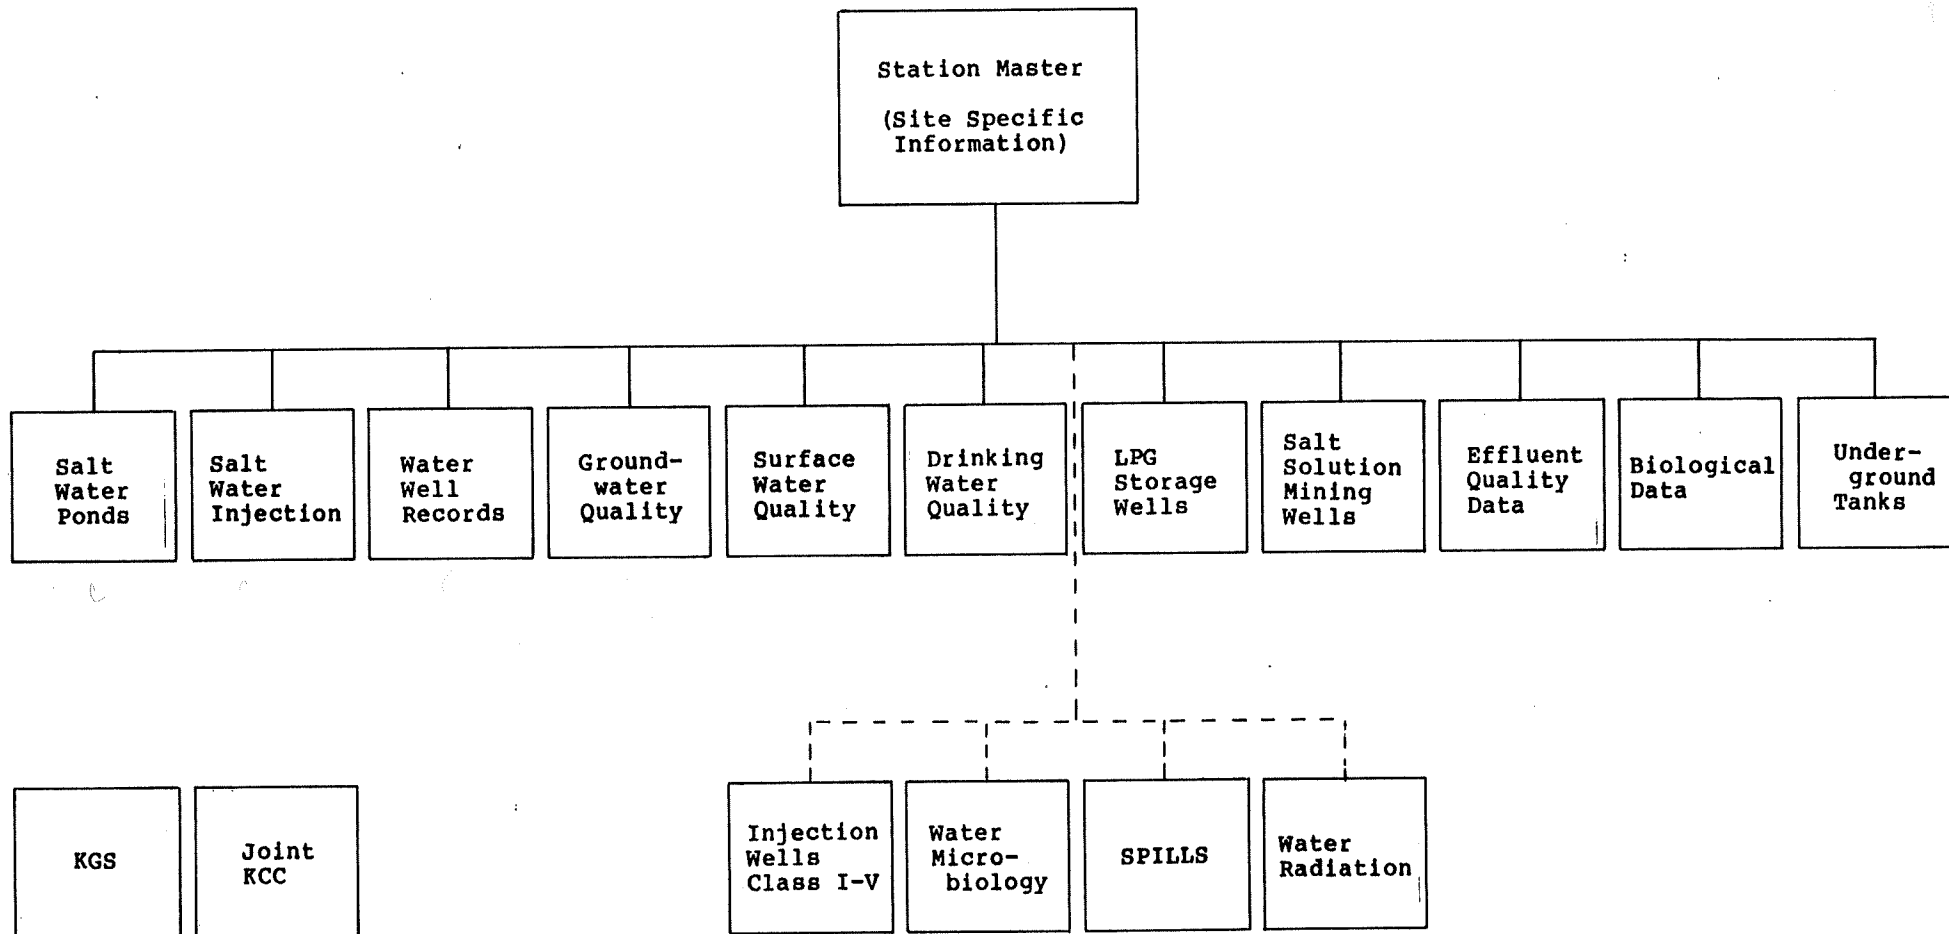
Station Master

(Site Specific Information)

Salt Water Ponds

Salt Water Injection

Water Well Records

Ground-water Quality

Surface Water Quality

Drinking Water Quality

LPG Storage Wells

Salt Solution Mining Wells

Effluent Quality Data

Biological Data

Under-ground Tanks

KGS

Joint KCC

Injection Wells Class I-V

Water Micro-biology

SPILLS

Water Radiation